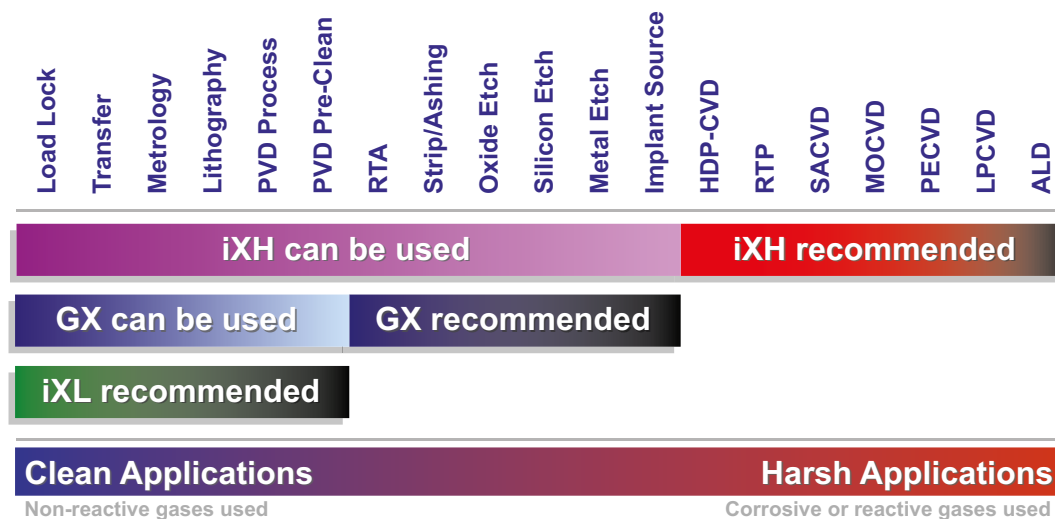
Load Lock
Transfer
Metrology
Lithography
PVD Process
PVD Pre-Clean
RTA
Strip/Ashing
Oxide Etch
Silicon Etch
Metal Etch
Implant Source
HDP-CVD
RTP
SACVD
MOCVD
PECVD
LPCVD
ALD

iXH can be used
iXH recommended

GX can be used
GX recommended

iXL recommended

Clean Applications
Harsh Applications

Non-reactive gases used
Corrosive or reactive gases used